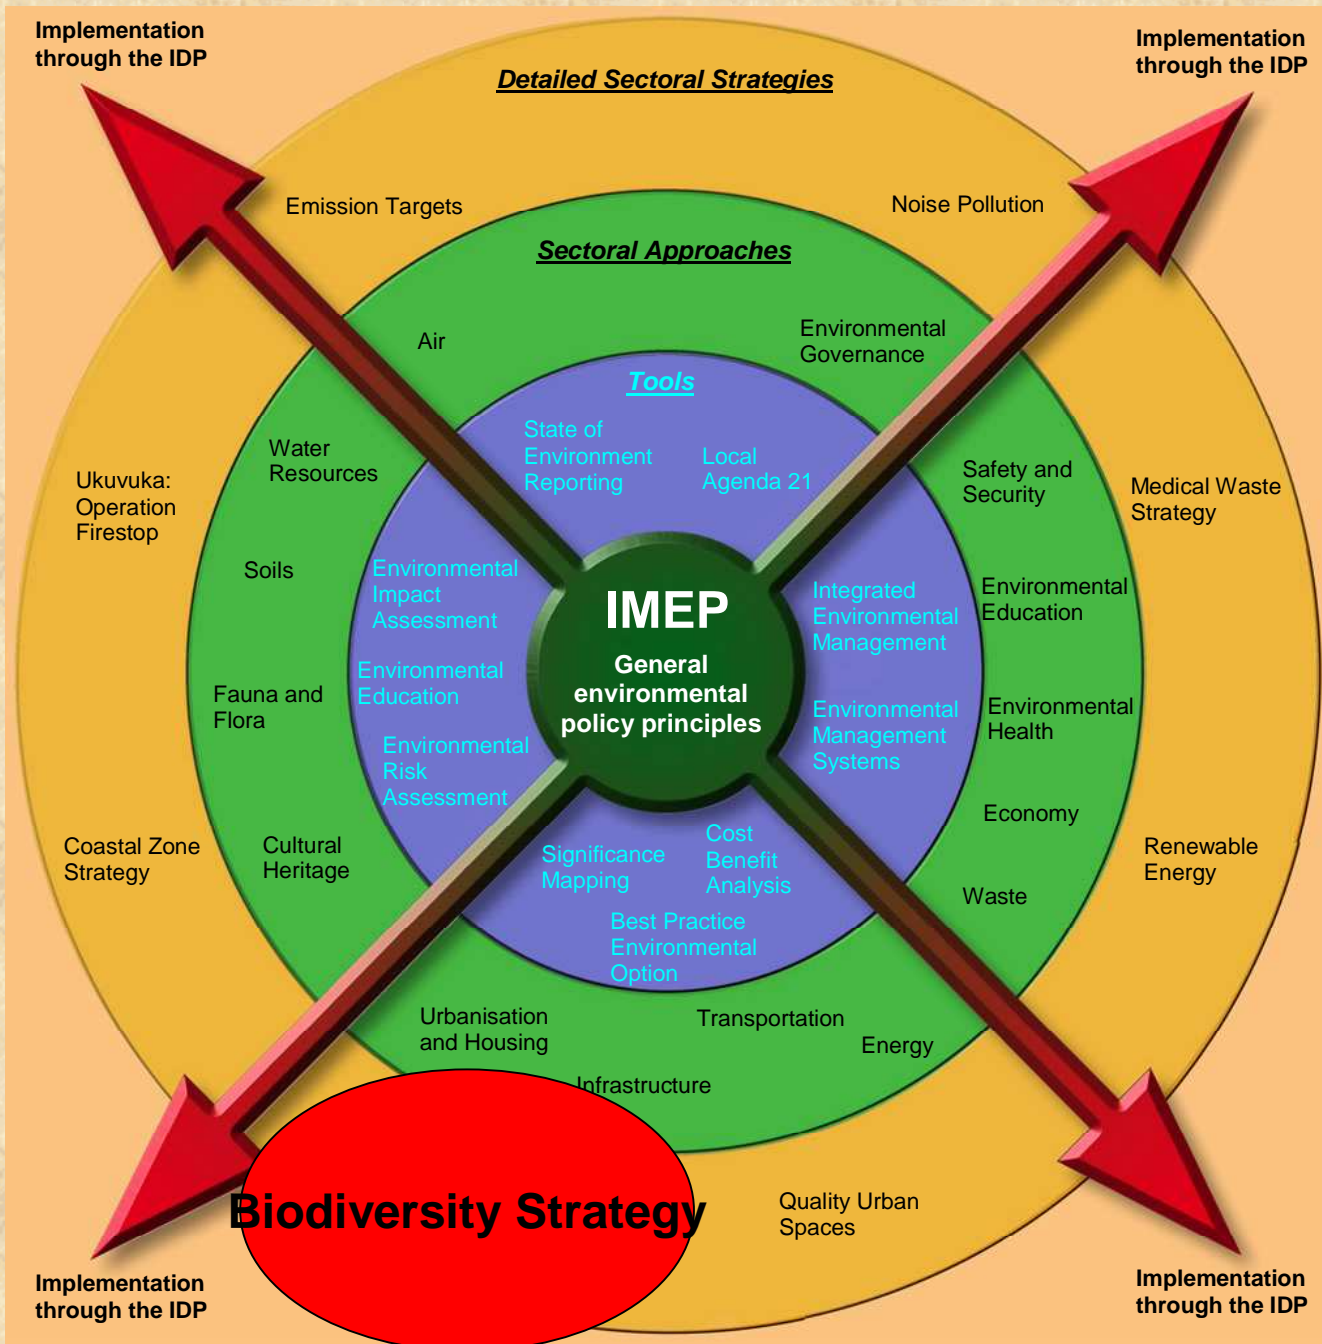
Implementation through the IDP

Implementation through the IDP

Detailed Sectoral Strategies

Emission Targets

Noise Pollution

Sectoral Approaches

Air

Environmental Governance

Tools

State of Environment Reporting

Local Agenda 21

Water Resources

Ukuvuka: Operation Firestop

Safety and Security

Medical Waste Strategy

Soils

Environmental Impact Assessment

IMEP

General environmental policy principles

Integrated Environmental Management

Environmental Education

Environmental Education

Fauna and Flora

Environmental Risk Assessment

Environmental Management Systems

Environmental Health

Economy

Coastal Zone Strategy

Cultural Heritage

Significance Mapping

Cost Benefit Analysis

Renewable Energy

Waste

Best Practice Environmental Option

Urbanisation and Housing

Transportation

Energy

Infrastructure

Biodiversity Strategy

Quality Urban Spaces

Implementation through the IDP

Implementation through the IDP